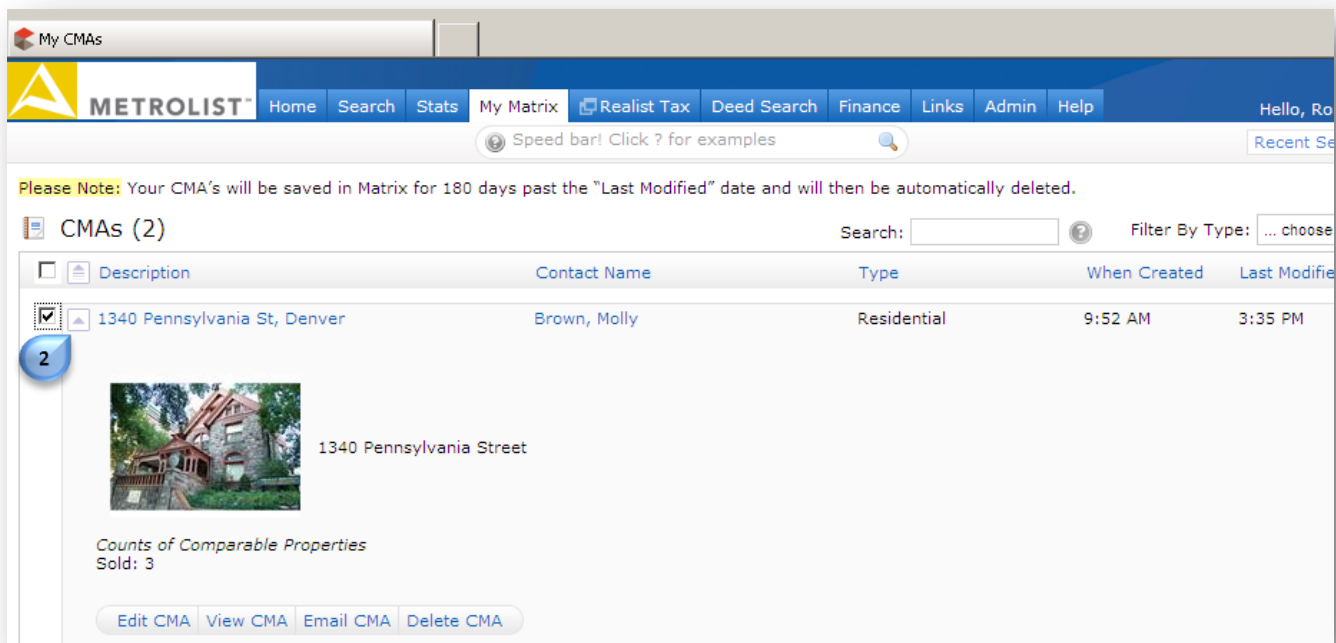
My CMAs

METROLIST™

Home Search Stats My Matrix Realist Tax Deed Search Finance Links Admin Help

Hello, Ro

Speed bar! Click ? for examples

Recent Se

Please Note: Your CMA's will be saved in Matrix for 180 days past the "Last Modified" date and will then be automatically deleted.

CMAs (2)

Search:

Filter By Type: ... choose

| Description | Contact Name | Type | When Created | Last Modifie |
|---|---|---|---|---|
| 1340 Pennsylvania St, Denver | Brown, Molly | Residential | 9:52 AM | 3:35 PM |

2

1340 Pennsylvania Street

Counts of Comparable Properties
Sold: 3

Edit CMA View CMA Email CMA Delete CMA